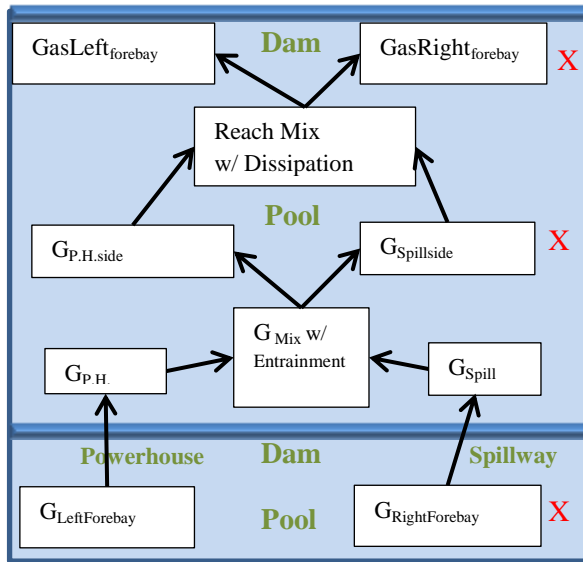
$GasLeft_{forebay}$

Dam

$GasRight_{forebay}$ X

Reach Mix w/ Dissipation

Pool

$G_{P.H.side}$

$G_{Spillside}$ X

$G_{Mix}$ w/ Entrainment

$G_{P.H.}$

$G_{Spill}$

Powerhouse

Dam

Spillway

$G_{LeftForebay}$

Pool

$G_{RightForebay}$ X